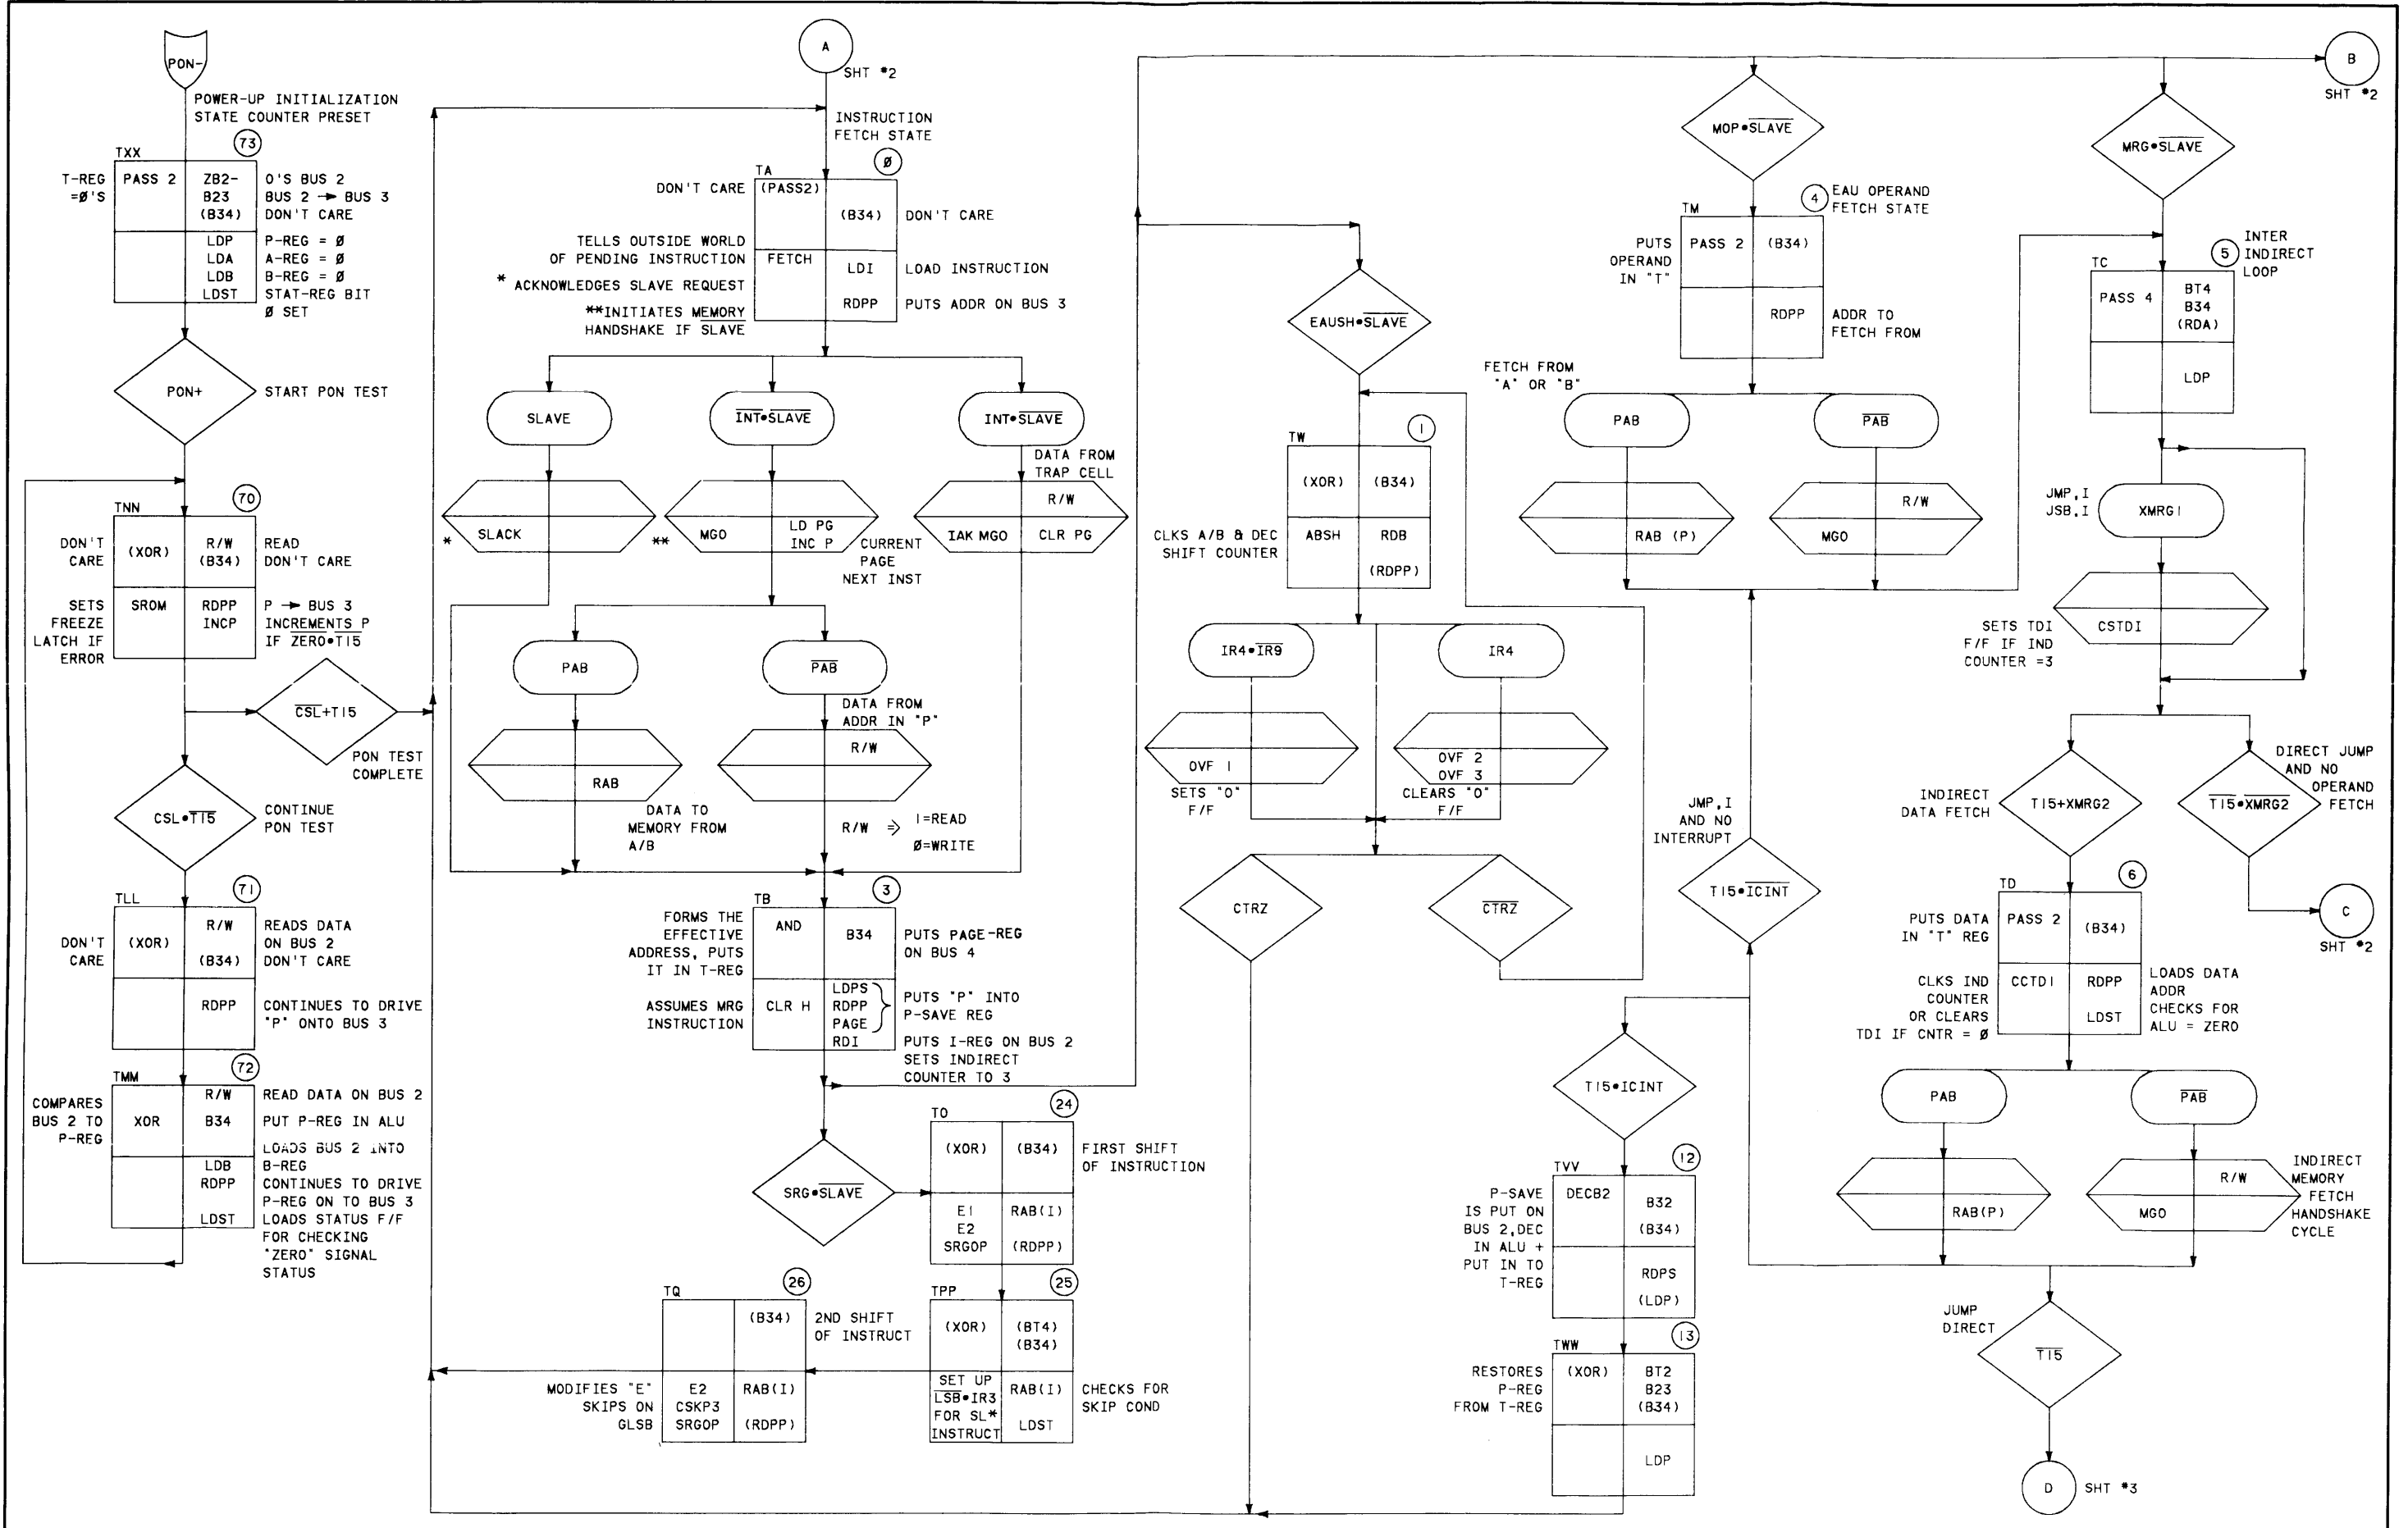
PON-

POWER-UP INITIALIZATION
STATE COUNTER PRESET

73

TXX

T-REG =Ø'S

| PASS 2 | ZB2- B23 (B34) |
|---|---|
| | LDP LDA LDB LDST |

O'S BUS 2
BUS 2 → BUS 3
DON'T CARE
P-REG = Ø
A-REG = Ø
B-REG = Ø
STAT-REG BIT Ø SET

PON+

START PON TEST

70

TNN

DON'T CARE

| (XOR) | R/W (B34) |
|---|---|
| SROM | RDPP INCP |

READ
DON'T CARE

SETS FREEZE LATCH IF ERROR

P → BUS 3
INCREMENTS P IF $\overline{ZERO}$•T15

$\overline{CSL}$+T15

PON TEST COMPLETE

CSL•$\overline{T15}$

CONTINUE PON TEST

71

TLL

DON'T CARE

| (XOR) | R/W (B34) |
|---|---|
| | RDPP |

READS DATA ON BUS 2
DON'T CARE
CONTINUES TO DRIVE "P" ONTO BUS 3

72

TMM

COMPARES BUS 2 TO P-REG

| XOR | R/W B34 |
|---|---|
| | LDB RDPP LDST |

READ DATA ON BUS 2
PUT P-REG IN ALU
LOADS BUS 2 INTO B-REG
CONTINUES TO DRIVE P-REG ON TO BUS 3
LOADS STATUS F/F FOR CHECKING "ZERO" SIGNAL STATUS

A

SHT *2

INSTRUCTION FETCH STATE

Ø

TA

DON'T CARE

| (PASS2) | (B34) |
|---|---|
| FETCH | LDI RDPP |

DON'T CARE

TELLS OUTSIDE WORLD OF PENDING INSTRUCTION
* ACKNOWLEDGES SLAVE REQUEST
**INITIATES MEMORY HANDSHAKE IF SLAVE

LOAD INSTRUCTION
PUTS ADDR ON BUS 3

SLAVE

$\overline{INT}$•$\overline{SLAVE}$

INT•$\overline{SLAVE}$

DATA FROM TRAP CELL

*

SLACK

**

MGO

LD PG INC P

CURRENT PAGE NEXT INST

IAK MGO

R/W CLR PG

PAB

$\overline{PAB}$

DATA FROM ADDR IN "P"

RAB

R/W

DATA TO MEMORY FROM A/B

R/W ⇒ 1=READ Ø=WRITE

3

TB

FORMS THE EFFECTIVE ADDRESS, PUTS IT IN T-REG

| AND | B34 |
|---|---|
| CLR H | LDPS RDPP PAGE RDI |

PUTS PAGE-REG ON BUS 4

ASSUMES MRG INSTRUCTION

PUTS "P" INTO P-SAVE REG
PUTS I-REG ON BUS 2
SETS INDIRECT COUNTER TO 3

SRG•$\overline{SLAVE}$

24

TO

| (XOR) | (B34) |
|---|---|
| E1 E2 SRGOP | RAB(I) (RDPP) |

FIRST SHIFT OF INSTRUCTION

26

TQ

| | (B34) |
|---|---|
| E2 CSKP3 SRGOP | RAB(I) (RDPP) |

2ND SHIFT OF INSTRUCT

MODIFIES "E" SKIPS ON GLSB

25

TPP

| (XOR) | (BT4) (B34) |
|---|---|
| SET UP $\overline{LSB}$•IR3 FOR SL* INSTRUCT | RAB(I) LDST |

CHECKS FOR SKIP COND

EAUSH•$\overline{SLAVE}$

1

TW

| (XOR) | (B34) |
|---|---|
| ABSH | RDB (RDPP) |

CLKS A/B & DEC SHIFT COUNTER

IR4•$\overline{IR9}$

IR4

OVF 1

SETS "O" F/F

OVF 2 OVF 3

CLEARS "O" F/F

CTRZ

$\overline{CTRZ}$

MOP•$\overline{SLAVE}$

4 EAU OPERAND FETCH STATE

TM

PUTS OPERAND IN "T"

| PASS 2 | (B34) |
|---|---|
| | RDPP |

ADDR TO FETCH FROM

FETCH FROM "A" OR "B"

PAB

$\overline{PAB}$

RAB (P)

R/W

MGO

JMP,I AND NO INTERRUPT

T15•$\overline{ICINT}$

T15•ICINT

12

TVV

P-SAVE IS PUT ON BUS 2,DEC IN ALU + PUT IN TO T-REG

| DECB2 | B32 (B34) |
|---|---|
| | RDPS (LDP) |

13

TWW

RESTORES P-REG FROM T-REG

| (XOR) | BT2 B23 (B34) |
|---|---|
| | LDP |

B

SHT *2

MRG•$\overline{SLAVE}$

5 INTER INDIRECT LOOP

TC

| PASS 4 | BT4 B34 (RDA) |
|---|---|
| | LDP |

JMP,I JSB,I

XMRG1

CSTDI

SETS TDI F/F IF IND COUNTER =3

INDIRECT DATA FETCH

T15+XMRG2

$\overline{T15}$•$\overline{XMRG2}$

DIRECT JUMP AND NO OPERAND FETCH

C

SHT *2

6

TD

PUTS DATA IN "T" REG

| PASS 2 | (B34) |
|---|---|
| CCTDI | RDPP LDST |

CLKS IND COUNTER OR CLEARS TDI IF CNTR = Ø

LOADS DATA ADDR
CHECKS FOR ALU = ZERO

PAB

$\overline{PAB}$

RAB(P)

R/W

MGO

INDIRECT MEMORY FETCH HANDSHAKE CYCLE

JUMP DIRECT

$\overline{T15}$

D

SHT *3